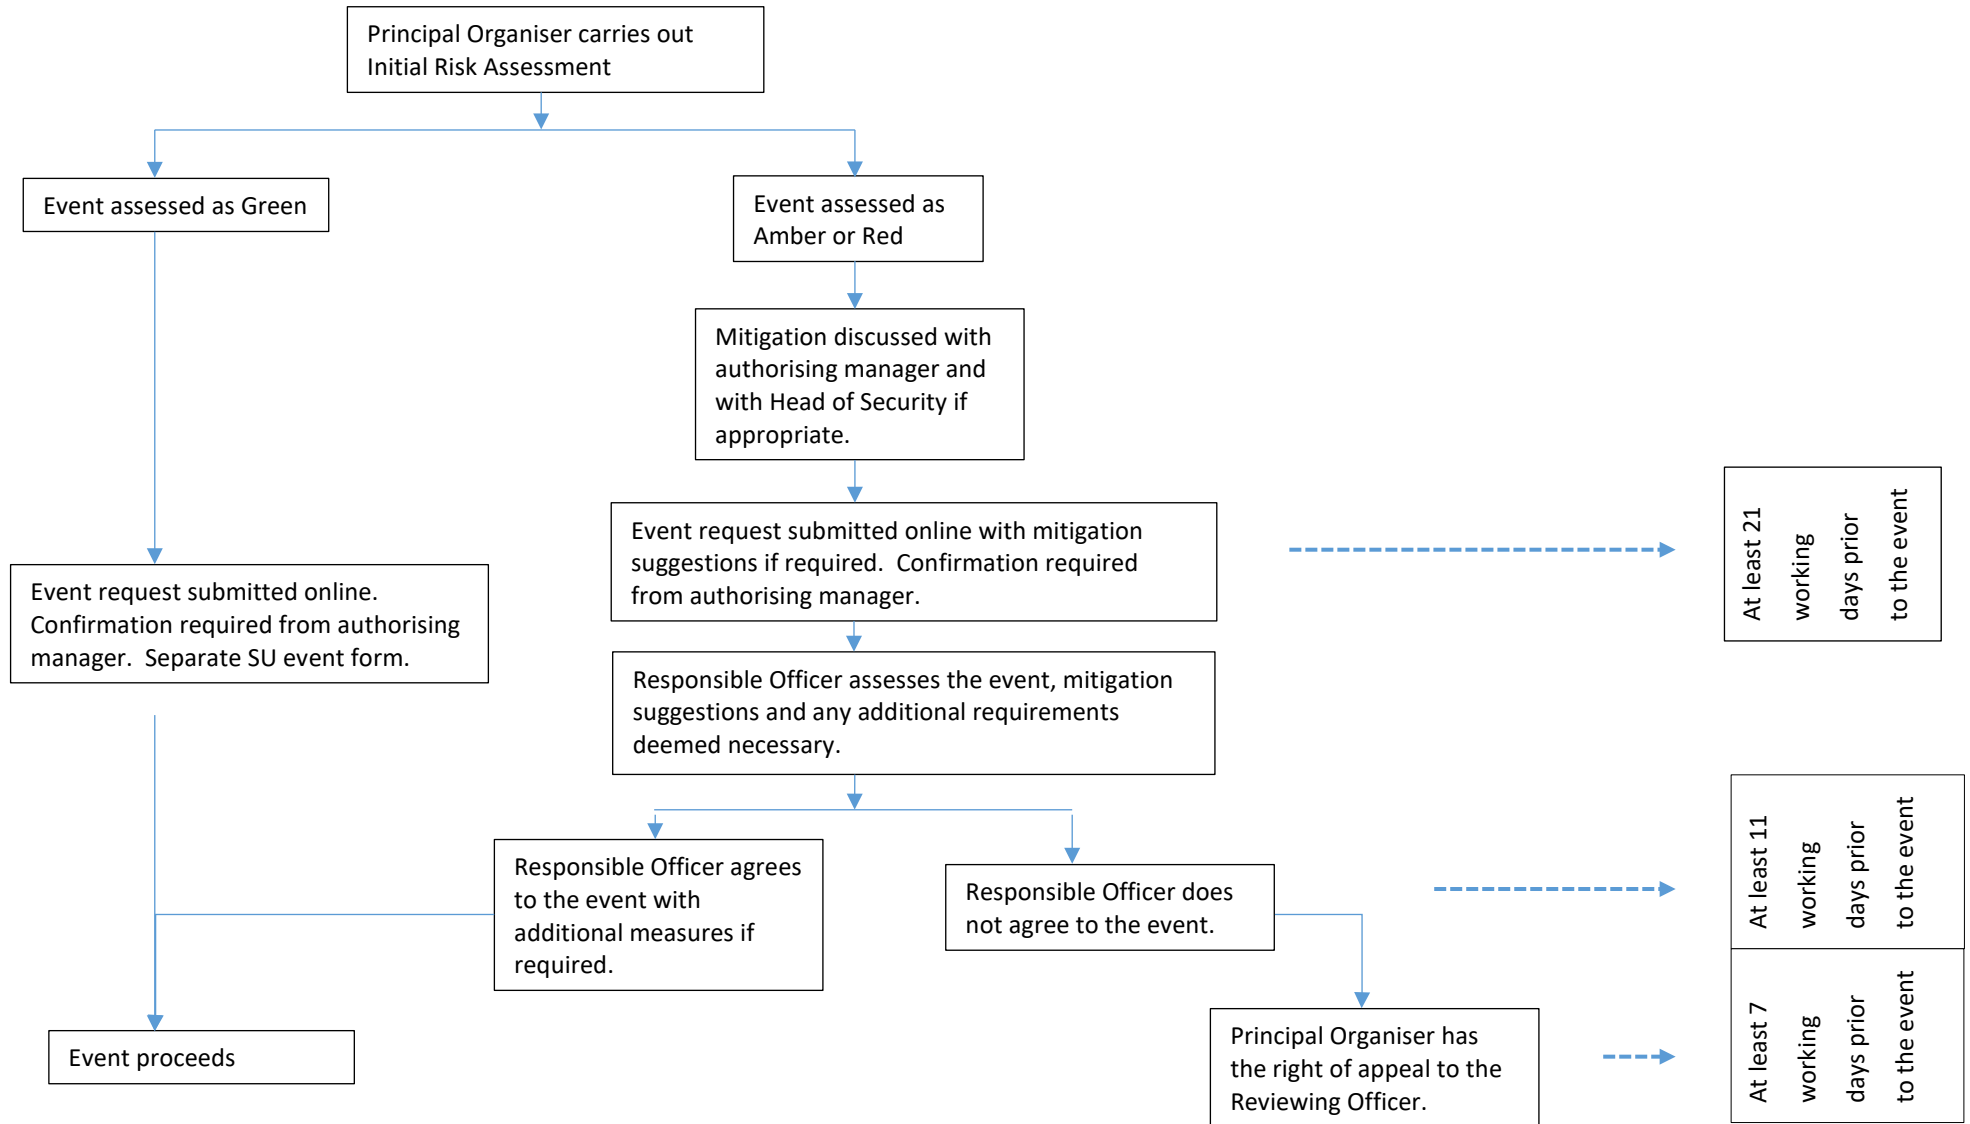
Principal Organiser carries out Initial Risk Assessment

Event assessed as Green

Event assessed as Amber or Red

Mitigation discussed with authorising manager and with Head of Security if appropriate.

Event request submitted online with mitigation suggestions if required. Confirmation required from authorising manager.

At least 21 working days prior to the event

Event request submitted online. Confirmation required from authorising manager. Separate SU event form.

Responsible Officer assesses the event, mitigation suggestions and any additional requirements deemed necessary.

Responsible Officer agrees to the event with additional measures if required.

Responsible Officer does not agree to the event.

At least 11 working days prior to the event

Event proceeds

Principal Organiser has the right of appeal to the Reviewing Officer.

At least 7 working days prior to the event